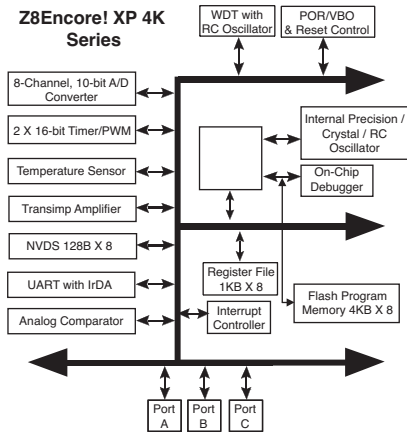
Z8Encore! XP 4K Series

WDT with RC Oscillator

POR/VBO & Reset Control

8-Channel, 10-bit A/D Converter

2 X 16-bit Timer/PWM

Internal Precision / Crystal / RC Oscillator

Temperature Sensor

On-Chip Debugger

Transimp Amplifier

NVDS 128B X 8

Register File 1KB X 8

UART with IrDA

Flash Program Memory 4KB X 8

Analog Comparator

Interrupt Controller

Port A

Port B

Port C